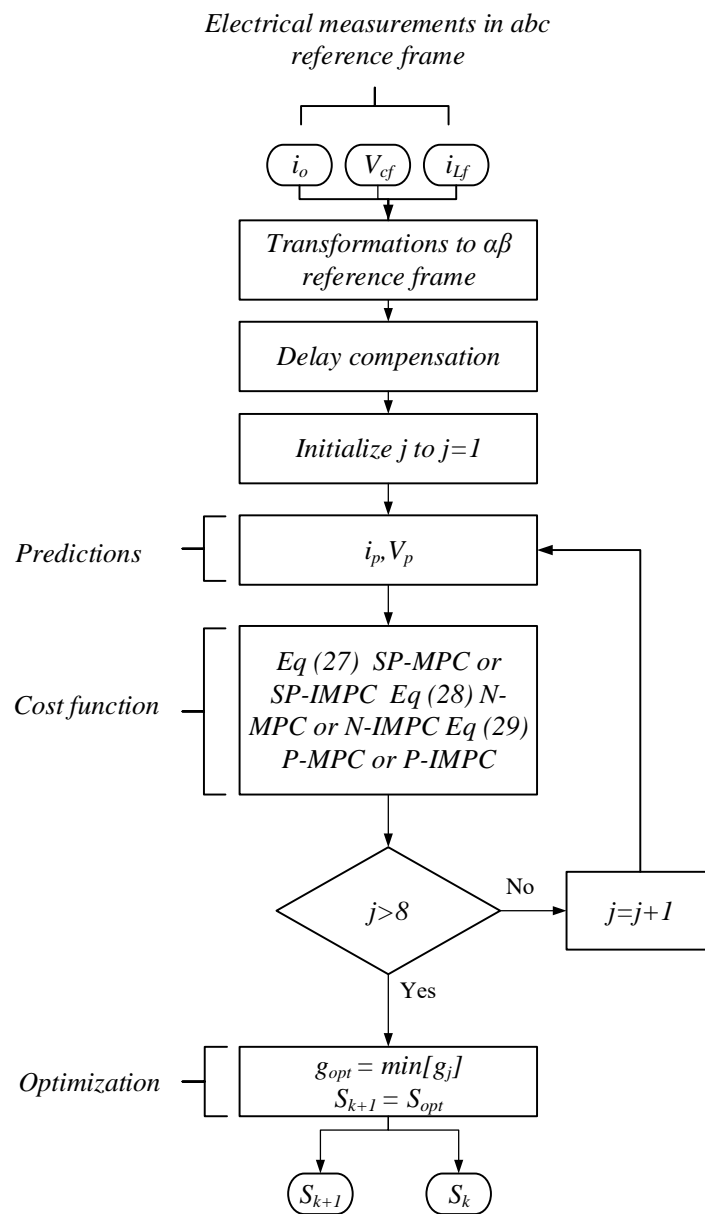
Electrical measurements in abc reference frame

$i_o$

$V_{cf}$

$i_{Lf}$

Transformations to αβ reference frame

Delay compensation

Initialize j to j=1

Predictions

$i_p, V_p$

Cost function

Eq (27) SP-MPC or SP-IMPC Eq (28) N-MPC or N-IMPC Eq (29) P-MPC or P-IMPC

$j>8$

No

$j=j+1$

Yes

Optimization

$g_{opt} = min[g_j]$
$S_{k+1} = S_{opt}$

$S_{k+1}$

$S_k$